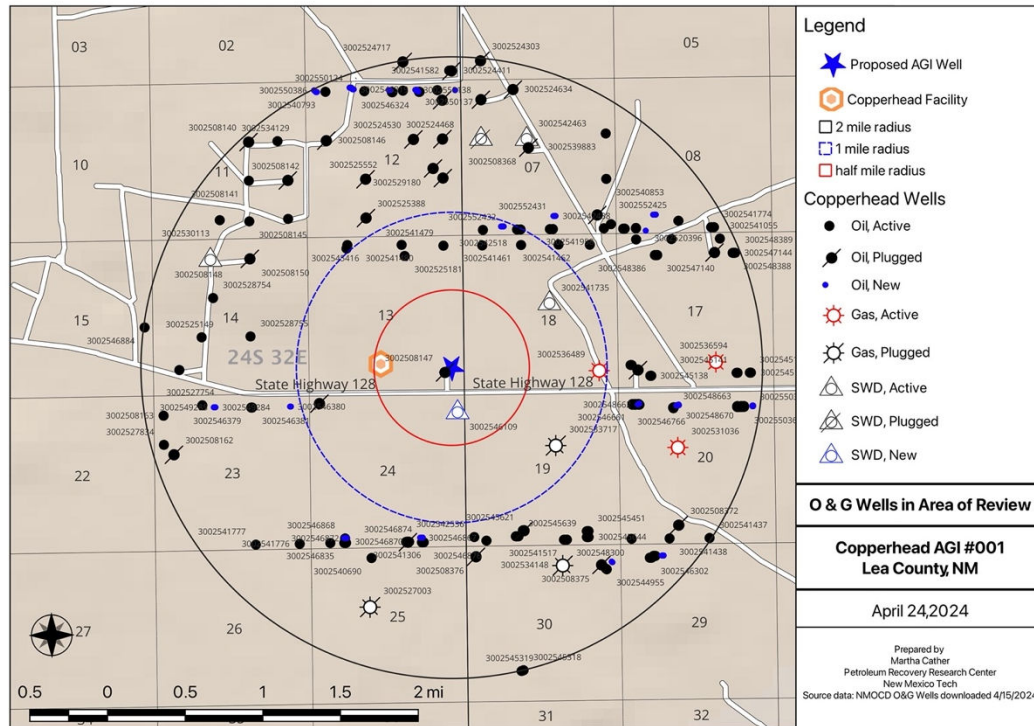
03
02
05
10
11
12
07
08
15
14
13
18
17
24S 32E
State Highway 128
State Highway 128
22
23
24
19
20
27
26
25
30
29
31
32

3002524717
3002524303
3002541582
3002524411
3002550133
3002550386
3002540793
3002546324
3002550137
3002524634
3002508140
3002534129
3002524530
3002524468
3002542463
3002508146
3002539883
3002508368
3002508142
3002525552
3002529180
3002508141
3002540853
3002552425
3002525388
3002552431
3002552432
3002541774
3002541055
3002530113
3002508145
3002541479
3002542518
3002548389
3002520396
3002547144
3002548388
3002508148
3002508150
3002545416
3002541461
3002541462
3002525181
3002548386
3002547140
3002528754
3002541735
3002525149
3002528755
3002546884
3002536594
3002536489
3002508147
3002545138
3002527754
3002546380
3002508153
3002546379
3002546381
3002548663
3002548670
3002546766
3002527834
3002546109
3002533717
3002531036
3002508162
3002508372
3002541437
3002541777
3002546868
3002546874
3002542536
3002545621
3002545639
3002545451
3002541776
3002546835
3002541306
3002541517
3002548300
3002541438
3002540690
3002508376
3002534148
3002508375
3002544955
3002546302
3002527003
3002545318
3002545319

0.5 0 0.5 1 1.5 2 mi

Legend
Proposed AGI Well
Copperhead Facility
2 mile radius
1 mile radius
half mile radius
Copperhead Wells
Oil, Active
Oil, Plugged
Oil, New
Gas, Active
Gas, Plugged
SWD, Active
SWD, Plugged
SWD, New

O & G Wells in Area of Review

Copperhead AGI #001
Lea County, NM

April 24,2024

Prepared by
Martha Cather
Petroleum Recovery Research Center
New Mexico Tech
Source data: NMOCD O&G Wells downloaded 4/15/2024